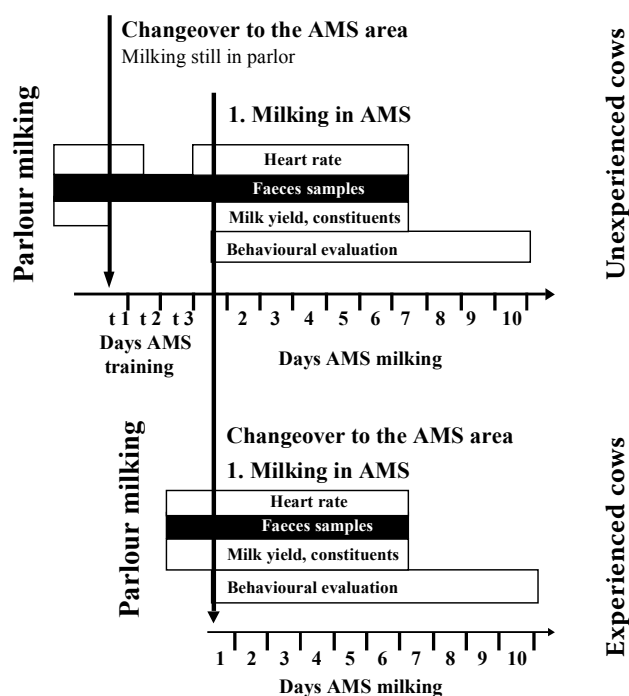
Changeover to the AMS area
Milking still in parlor

Parlour milking

Unexperienced cows

1. Milking in AMS

Heart rate

Faeces samples

Milk yield, constituents

Behavioural evaluation

t 1 t 2 t 3 2 3 4 5 6 7 8 9 10

Days AMS training

Days AMS milking

Parlour milking

Experienced cows

Changeover to the AMS area

1. Milking in AMS

Heart rate

Faeces samples

Milk yield, constituents

Behavioural evaluation

1 2 3 4 5 6 7 8 9 10

Days AMS milking